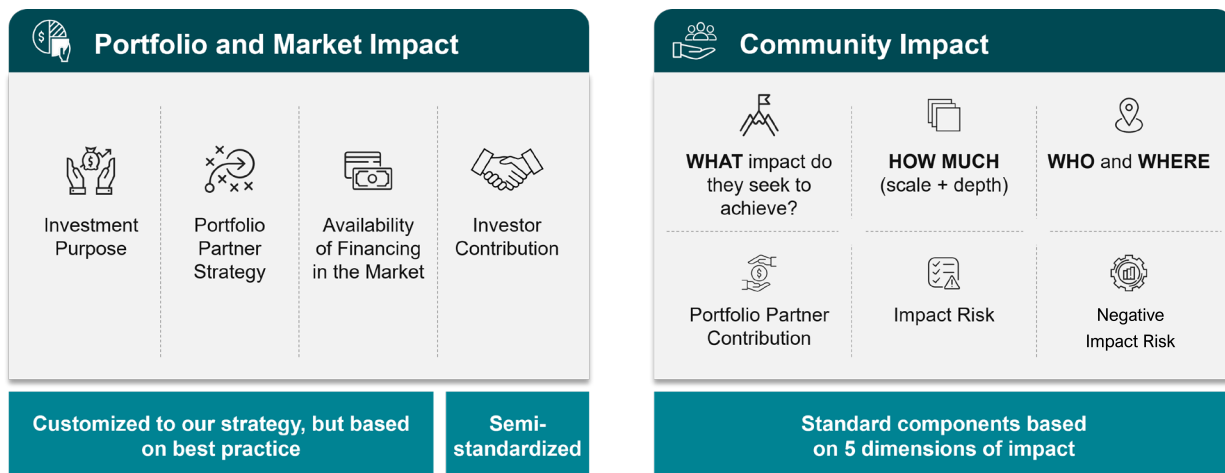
Portfolio and Market Impact

Investment Purpose

Portfolio Partner Strategy

Availability of Financing in the Market

Investor Contribution

Customized to our strategy, but based on best practice

Semi-standardized

Community Impact

WHAT impact do they seek to achieve?

HOW MUCH (scale + depth)

WHO and WHERE

Portfolio Partner Contribution

Impact Risk

Negative Impact Risk

Standard components based on 5 dimensions of impact